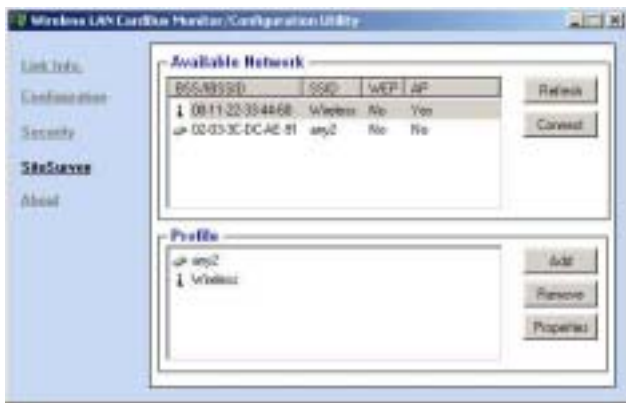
Wireless LAN Cardbus Monitor/Configuration Utility

Link Info.
Configuration
Security
SiteSurvey
About

Available Network

| BSS/IBSSID | SSID | WEP | AP |
|---|---|---|---|
| 08-11-22-33-44-68 | Wireless | No | Yes |
| 02-03-3C-DC-AE-91 | any2 | No | No |

Refresh
Connect

Profile
any2
Wireless

Add
Remove
Properties